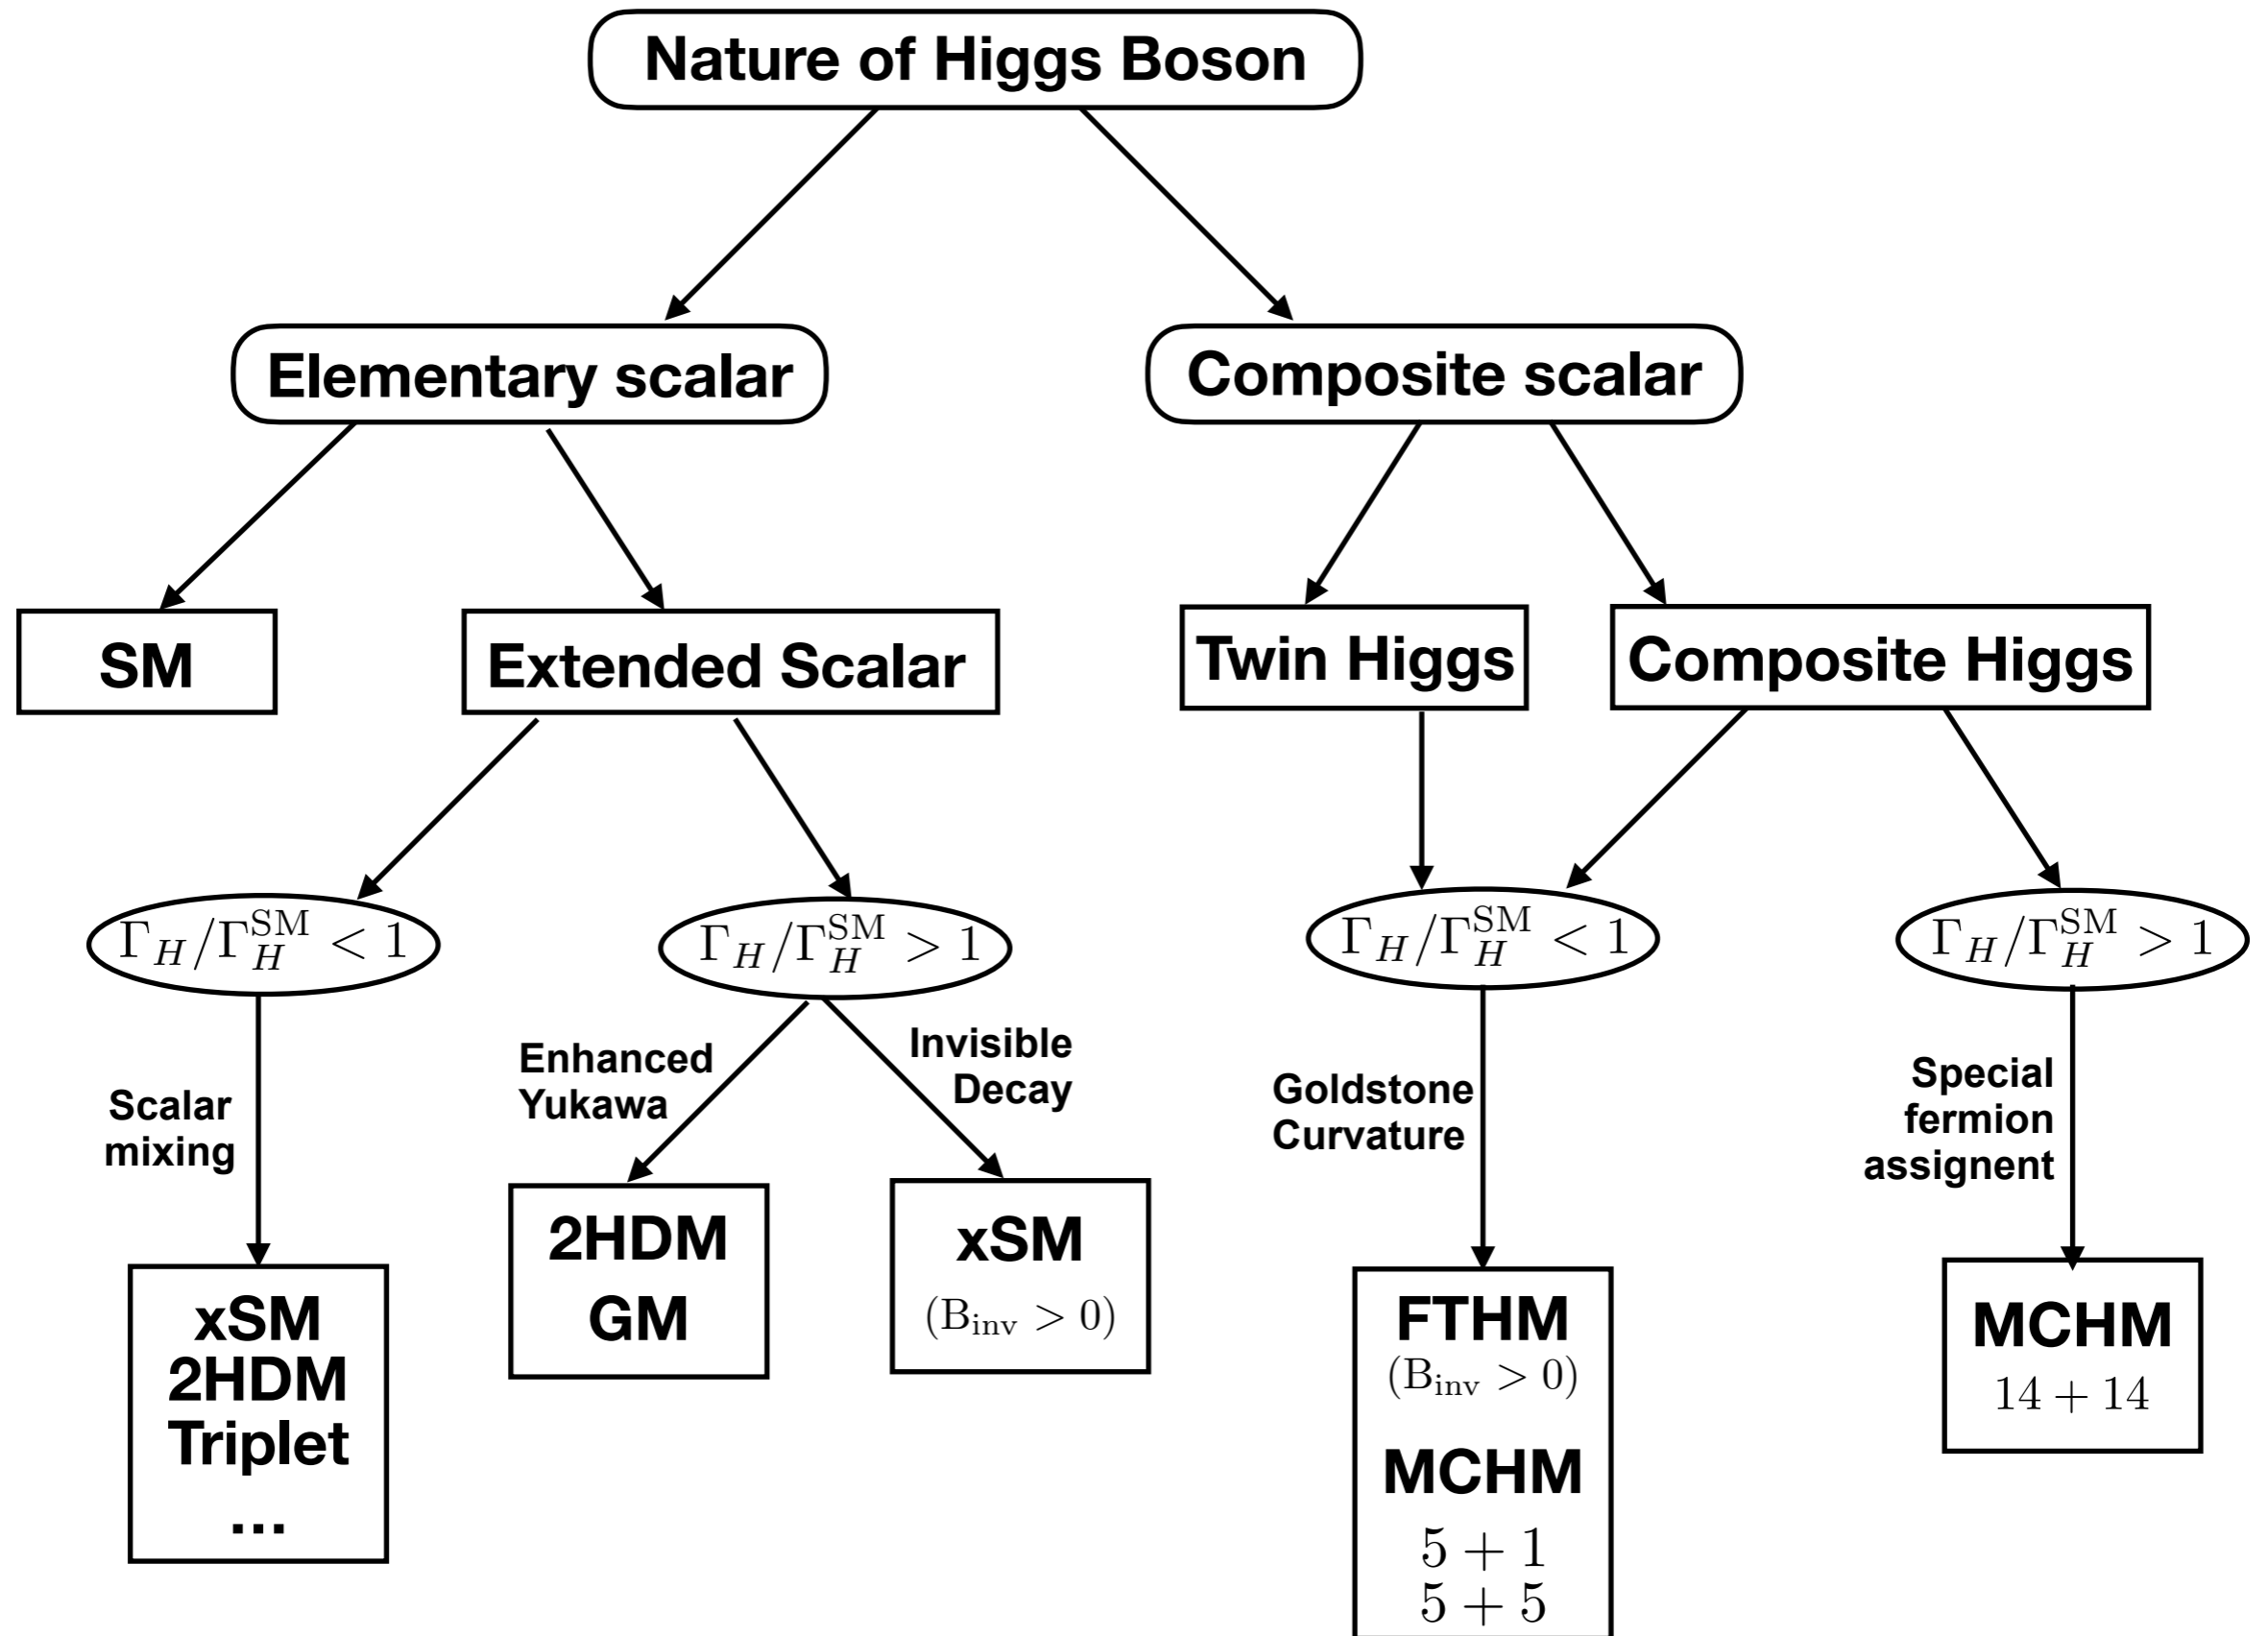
Nature of Higgs Boson

Elementary scalar

Composite scalar

SM

Extended Scalar

Twin Higgs

Composite Higgs

$\Gamma_H/\Gamma_H^{SM} < 1$

$\Gamma_H/\Gamma_H^{SM} > 1$

$\Gamma_H/\Gamma_H^{SM} < 1$

$\Gamma_H/\Gamma_H^{SM} > 1$

Scalar mixing

Enhanced Yukawa

Invisible Decay

Goldstone Curvature

Special fermion assignent

xSM
2HDM
Triplet
...

2HDM
GM

xSM
$(B_{inv} > 0)$

FTHM
$(B_{inv} > 0)$

MCHM
$5 + 1$
$5 + 5$

MCHM
$14 + 14$